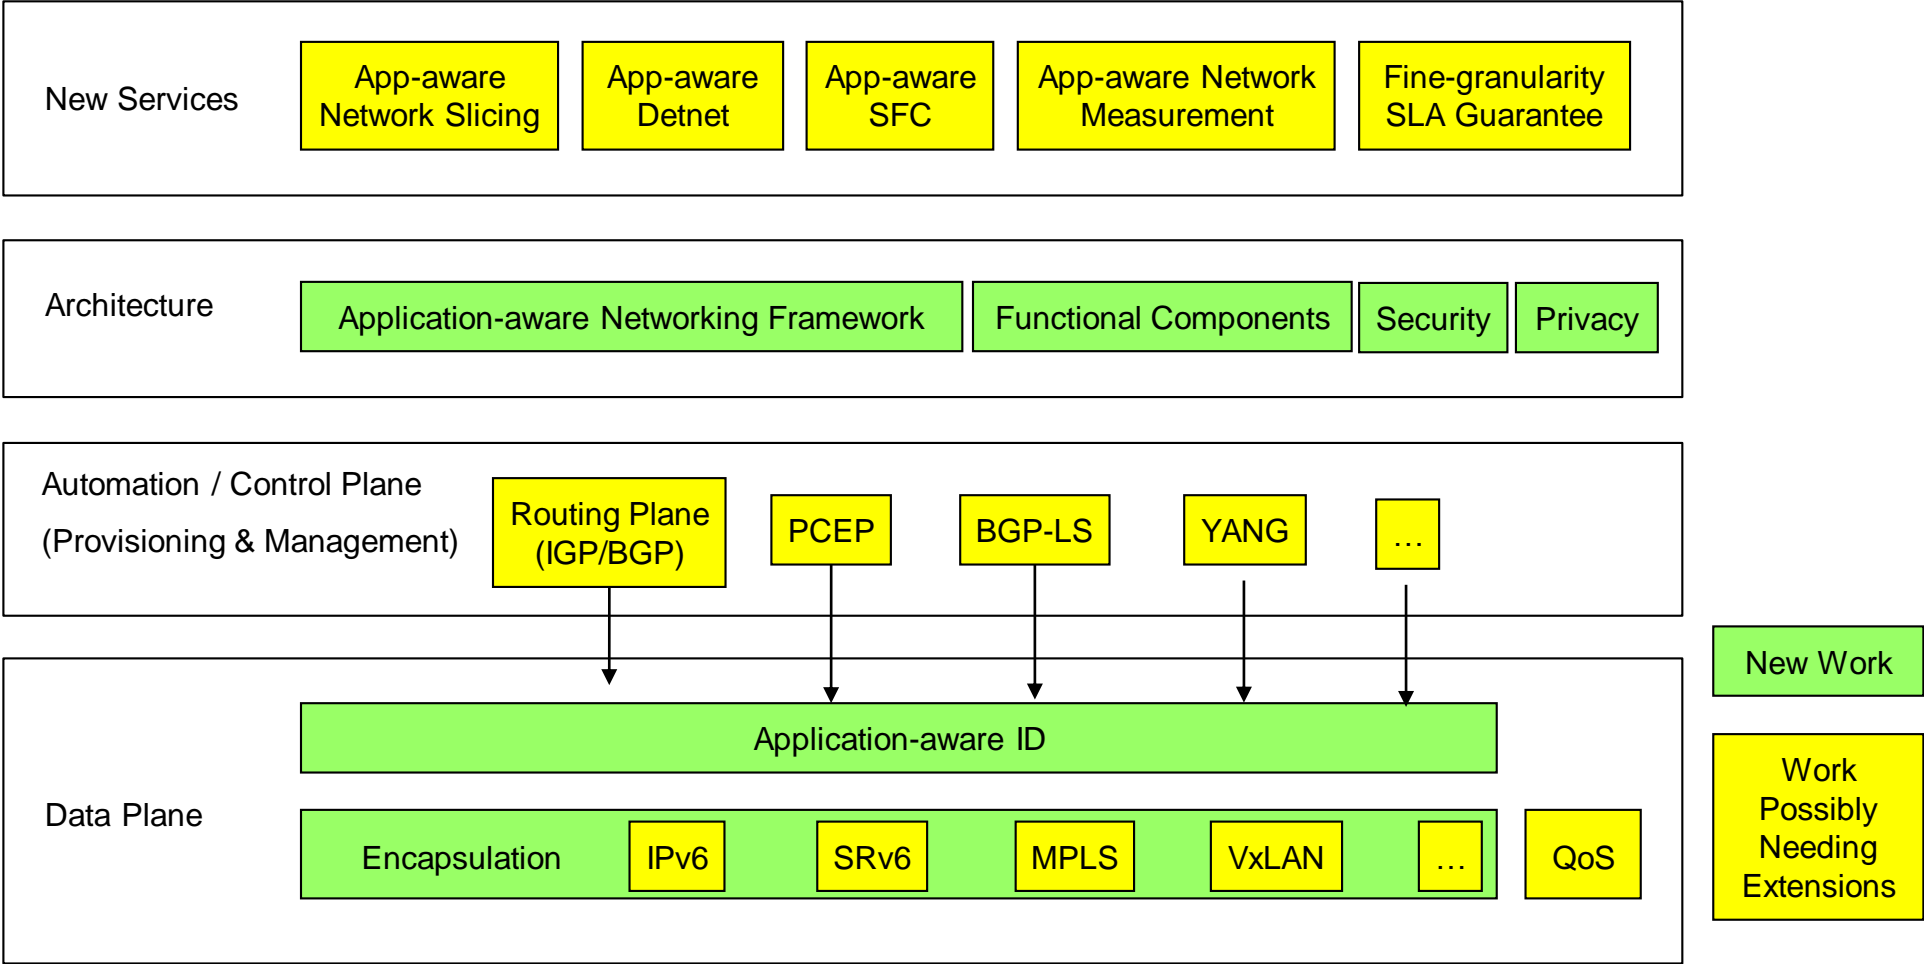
New Services

App-aware Network Slicing

App-aware Detnet

App-aware SFC

App-aware Network Measurement

Fine-granularity SLA Guarantee

Architecture

Application-aware Networking Framework

Functional Components

Security

Privacy

Automation / Control Plane

(Provisioning & Management)

Routing Plane (IGP/BGP)

PCEP

BGP-LS

YANG

…

Data Plane

Application-aware ID

Encapsulation

IPv6

SRv6

MPLS

VxLAN

…

QoS

New Work

Work Possibly Needing Extensions